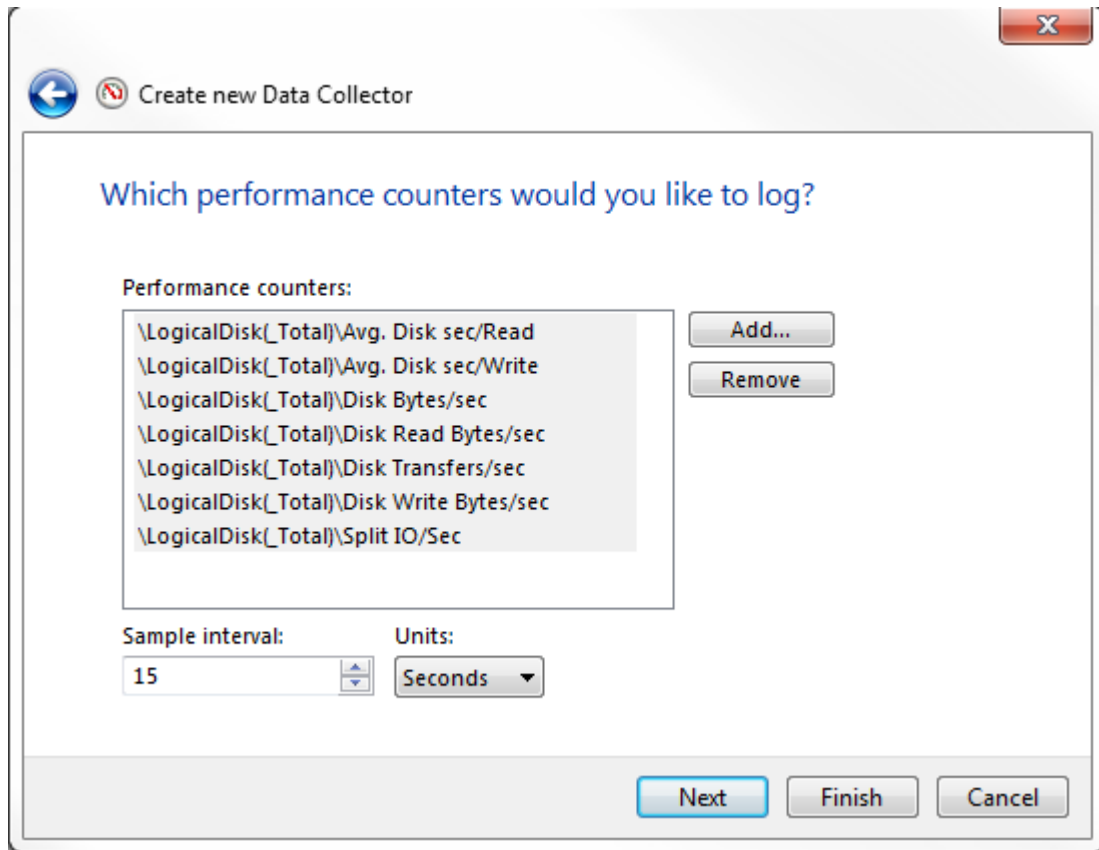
Create new Data Collector

Which performance counters would you like to log?

Performance counters:

\LogicalDisk(_Total)\Avg. Disk sec/Read
\LogicalDisk(_Total)\Avg. Disk sec/Write
\LogicalDisk(_Total)\Disk Bytes/sec
\LogicalDisk(_Total)\Disk Read Bytes/sec
\LogicalDisk(_Total)\Disk Transfers/sec
\LogicalDisk(_Total)\Disk Write Bytes/sec
\LogicalDisk(_Total)\Split IO/Sec

Add...
Remove

Sample interval:
15

Units:
Seconds

Next
Finish
Cancel